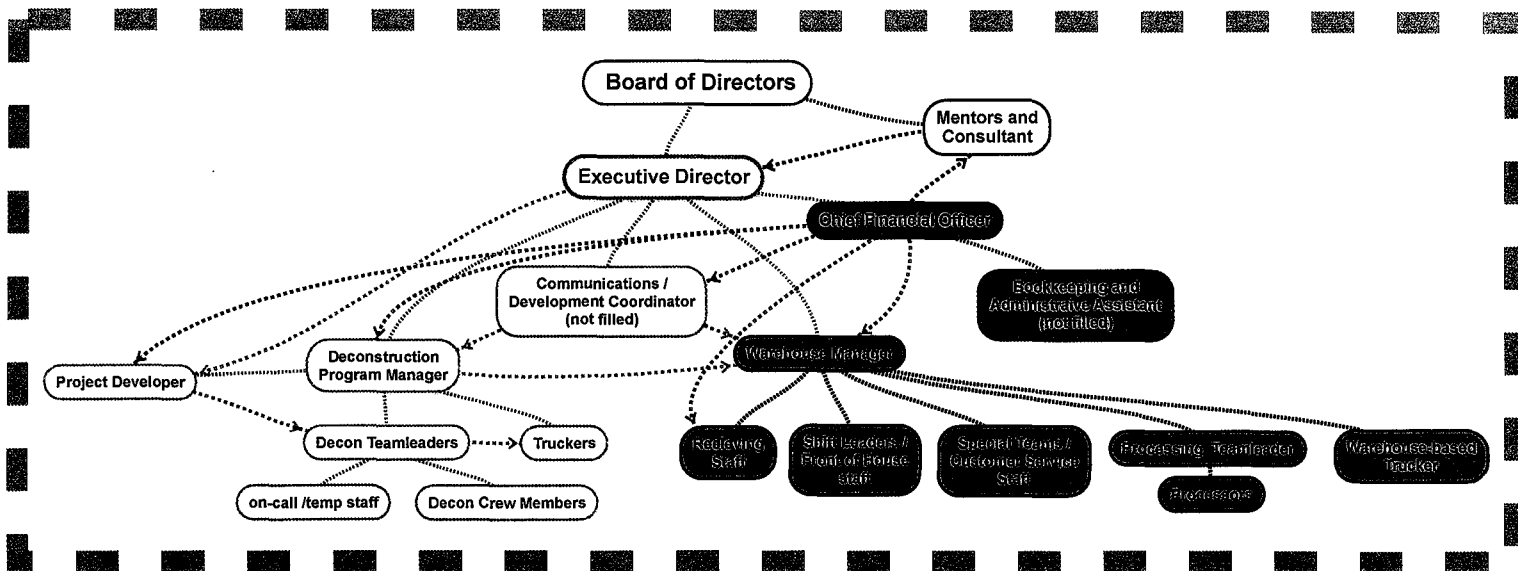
Board of Directors

Mentors and Consultant

Executive Director

Chief Financial Officer

Communications / Development Coordinator (not filled)

Bookkeeping and Administrative Assistant (not filled)

Deconstruction Program Manager

Warehouse Manager

Project Developer

Decon Teamleaders

Truckers

Receiving Staff

Shift Leaders / Front-of-House staff

Special Teams / Customer Service Staff

Processing Teamleader

Warehouse-based Tracker

Processors

on-call /temp staff

Decon Crew Members